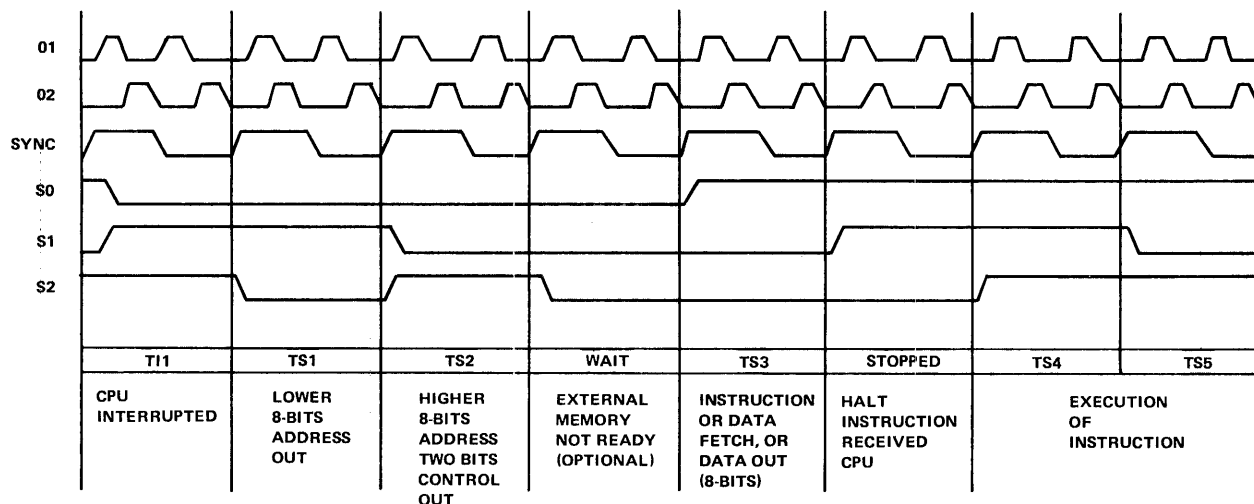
01

02

SYNC

S0

S1

S2

| TI1 | TS1 | TS2 | WAIT | TS3 | STOPPED | TS4 | TS5 |
|---|---|---|---|---|---|---|---|
| CPU INTERRUPTED | LOWER 8-BITS ADDRESS OUT | HIGHER 8-BITS ADDRESS TWO BITS CONTROL OUT | EXTERNAL MEMORY NOT READY (OPTIONAL) | INSTRUCTION OR DATA FETCH, OR DATA OUT (8-BITS) | HALT INSTRUCTION RECEIVED CPU | EXECUTION OF INSTRUCTION | |